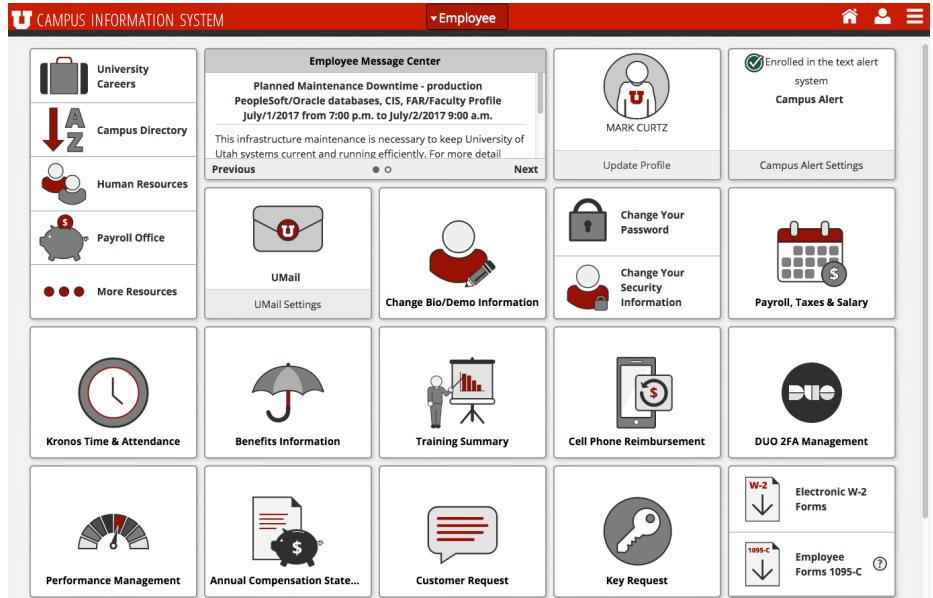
U CAMPUS INFORMATION SYSTEM

Employee

University Careers

Campus Directory

Human Resources

Payroll Office

More Resources

Employee Message Center

Planned Maintenance Downtime - production PeopleSoft/Oracle databases, CIS, FAR/Faculty Profile July/1/2017 from 7:00 p.m. to July/2/2017 9:00 a.m.

This infrastructure maintenance is necessary to keep University of Utah systems current and running efficiently. For more detail

Previous

Next

MARK CURTZ

Update Profile

Enrolled in the text alert system

Campus Alert

Campus Alert Settings

UMail

UMail Settings

Change Bio/Demo Information

Change Your Password

Change Your Security Information

Payroll, Taxes & Salary

Kronos Time & Attendance

Benefits Information

Training Summary

Cell Phone Reimbursement

DUO

DUO 2FA Management

Performance Management

Annual Compensation State...

Customer Request

Key Request

W-2

Electronic W-2 Forms

1095-C

Employee Forms 1095-C

?